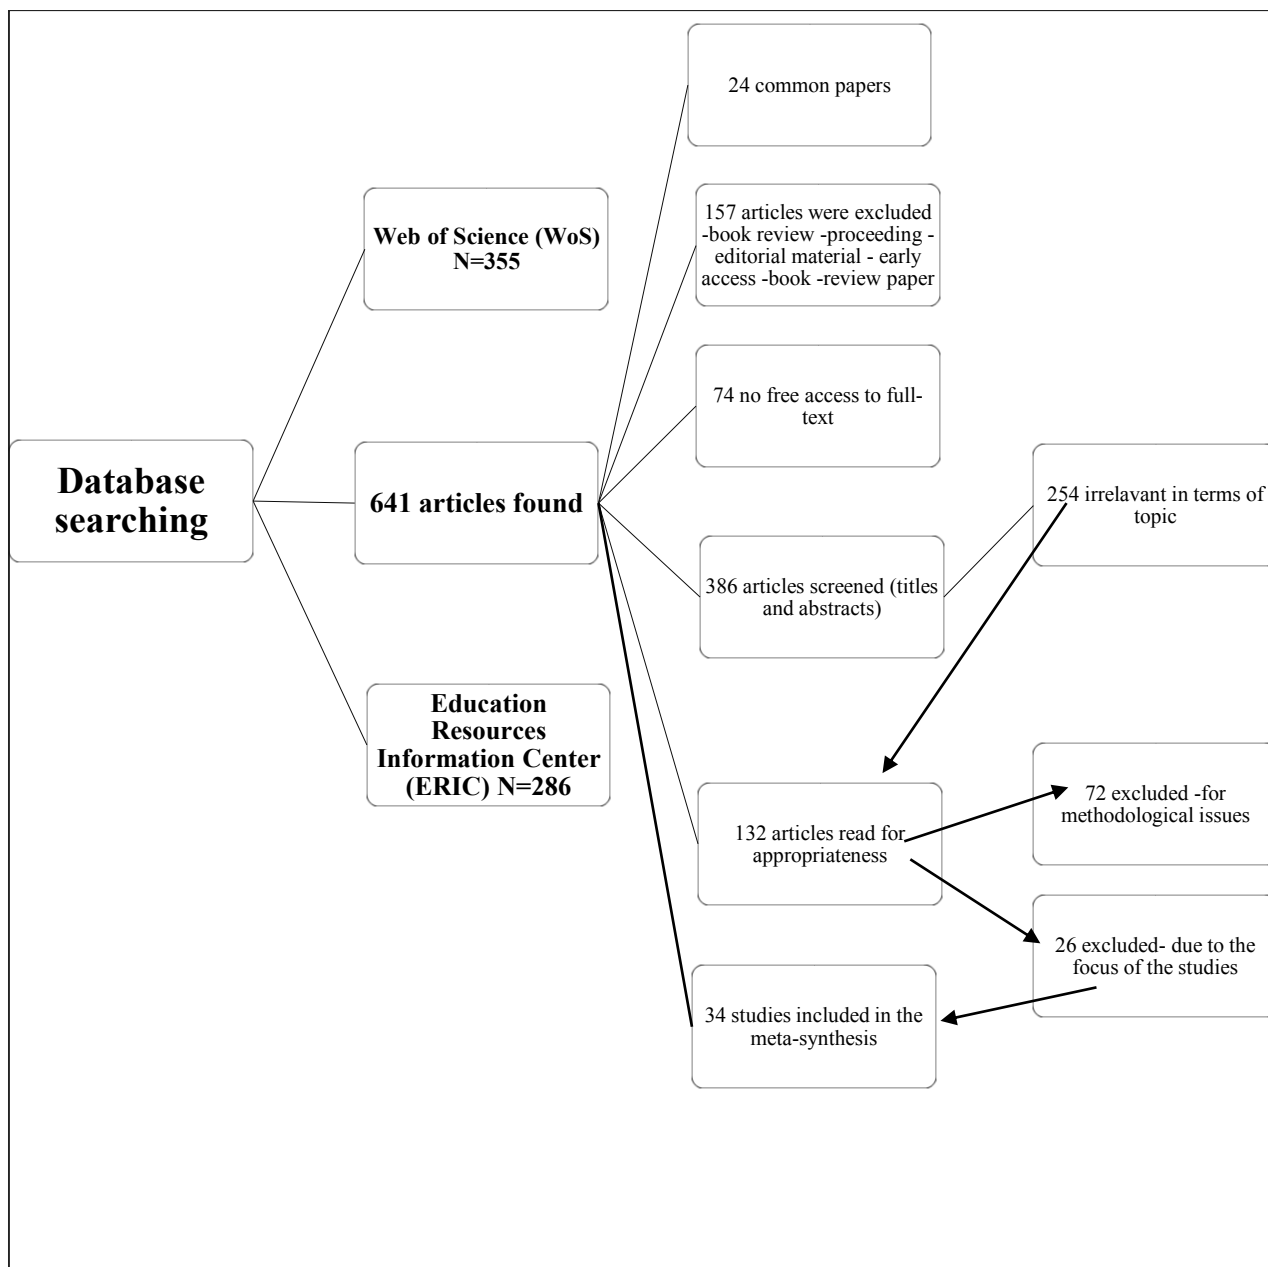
Database searching

Web of Science (WoS) N=355

641 articles found

Education Resources Information Center (ERIC) N=286

24 common papers

157 articles were excluded -book review -proceeding -editorial material - early access -book -review paper

74 no free access to full-text

386 articles screened (titles and abstracts)

254 irrelavant in terms of topic

132 articles read for appropriateness

72 excluded -for methodological issues

26 excluded- due to the focus of the studies

34 studies included in the meta-synthesis